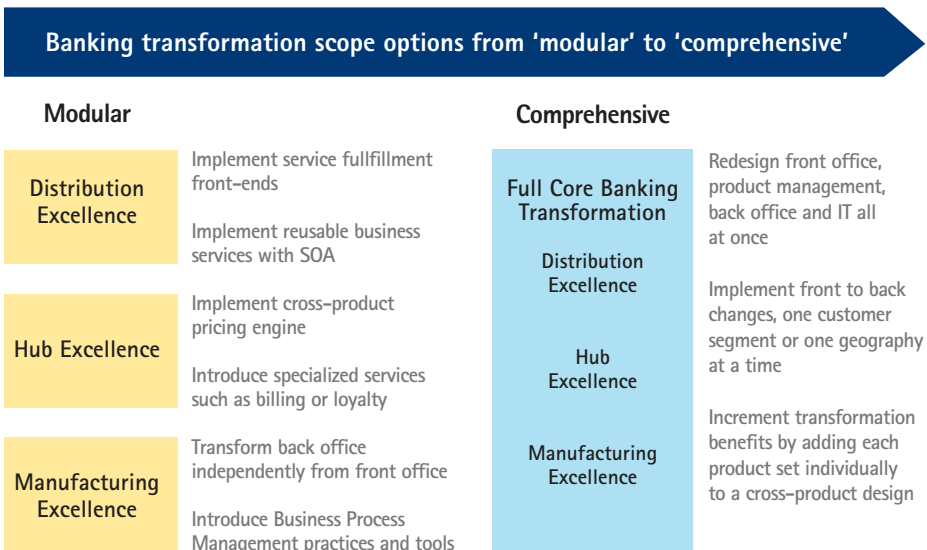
Banking transformation scope options from 'modular' to 'comprehensive'

Modular

Distribution Excellence

Implement service fullfillment front-ends

Implement reusable business services with SOA

Hub Excellence

Implement cross-product pricing engine

Introduce specialized services such as billing or loyalty

Manufacturing Excellence

Transform back office independently from front office

Introduce Business Process Management practices and tools

Comprehensive

Full Core Banking Transformation

Distribution Excellence

Hub Excellence

Manufacturing Excellence

Redesign front office, product management, back office and IT all at once

Implement front to back changes, one customer segment or one geography at a time

Increment transformation benefits by adding each product set individually to a cross-product design